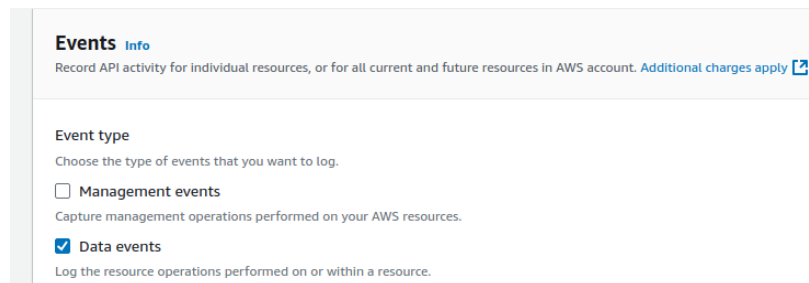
Events Info

Record API activity for individual resources, or for all current and future resources in AWS account. Additional charges apply

Event type

Choose the type of events that you want to log.

Management events

Capture management operations performed on your AWS resources.

Data events

Log the resource operations performed on or within a resource.